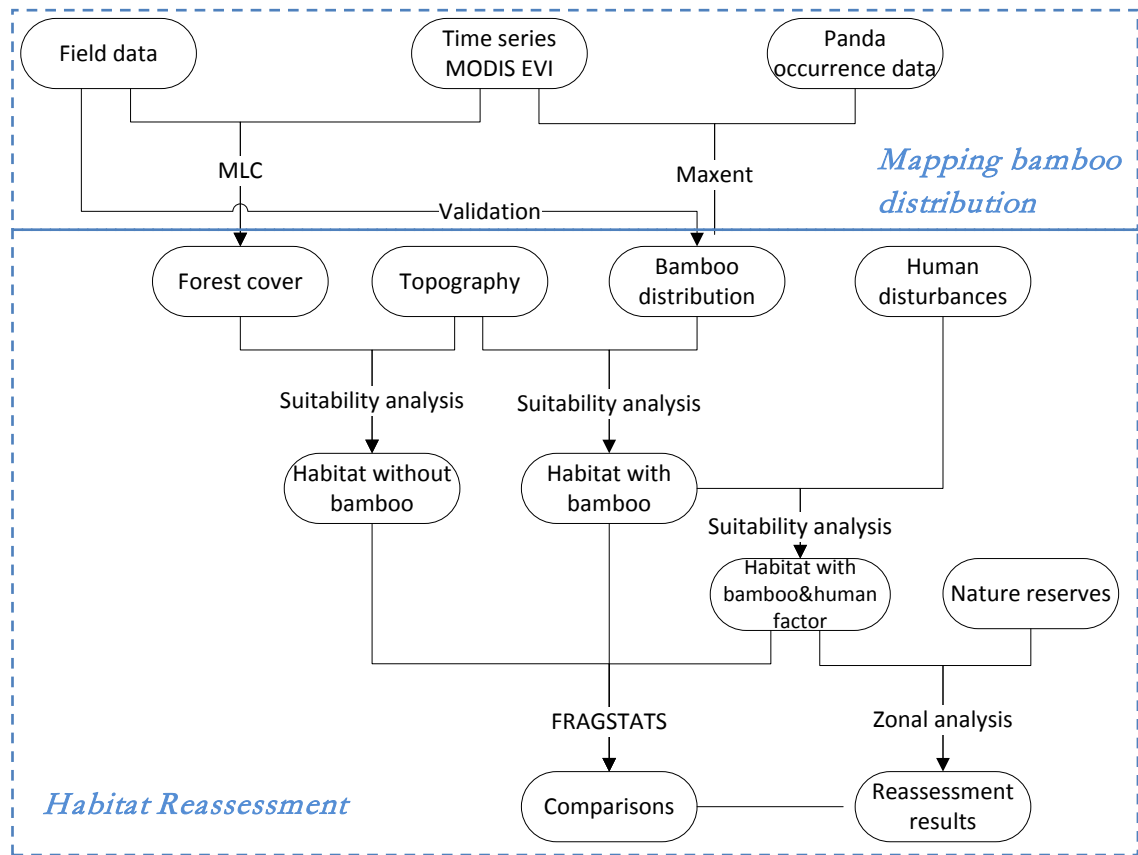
Field data

Time series MODIS EVI

Panda occurrence data

MLC

Maxent

Mapping bamboo distribution

Validation

Forest cover

Topography

Bamboo distribution

Human disturbances

Suitability analysis

Suitability analysis

Habitat without bamboo

Habitat with bamboo

Suitability analysis

Habitat with bamboo&human factor

Nature reserves

FRAGSTATS

Zonal analysis

Habitat Reassessment

Comparisons

Reassessment results